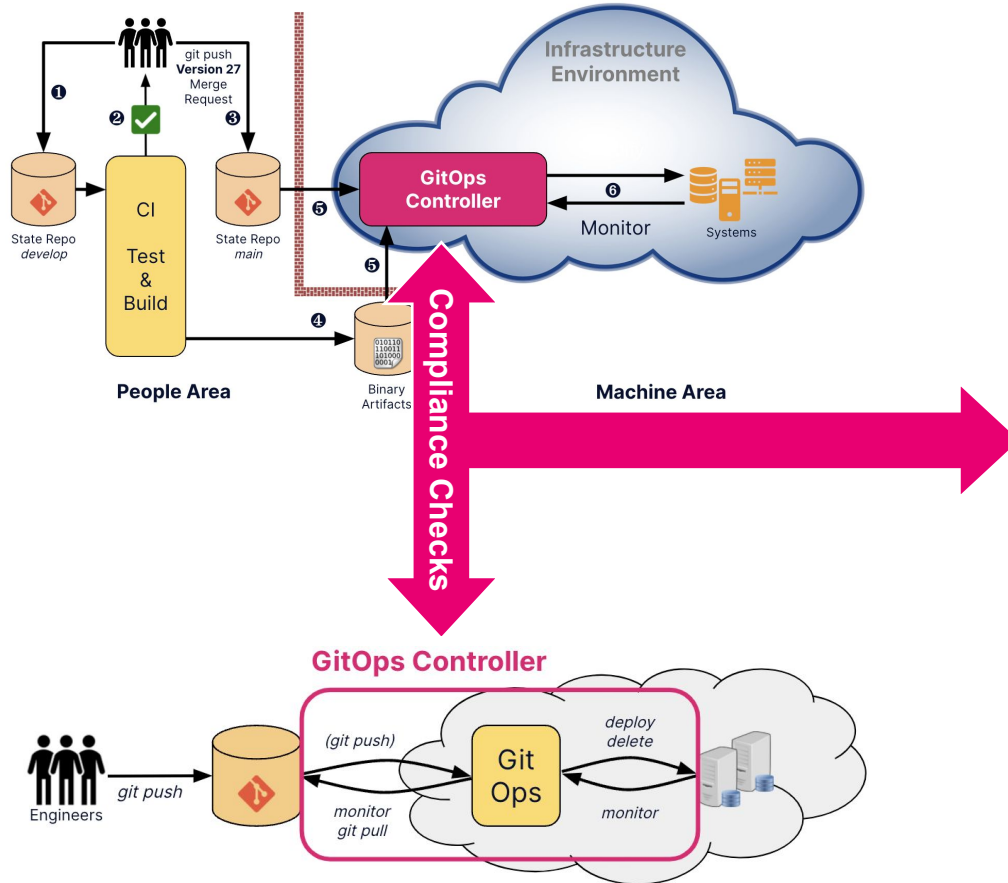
git push
Version 27
Merge
Request

❶

❷

❸

State Repo
develop

CI

Test
&
Build

State Repo
main

Infrastructure
Environment

GitOps
Controller

❺

❻

Monitor

Systems

❺

❹

010110
110011
101000
0001

Binary
Artifacts

People Area

Compliance Checks

Machine Area

GitOps Controller

Engineers

git push

(git push)

monitor
git pull

Git
Ops

deploy
delete

monitor